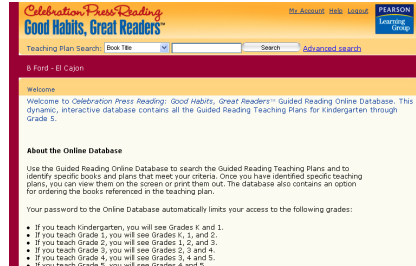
Celebration Press Reading
Good Habits, Great Readers™

My Account | Help | Logout

PEARSON
Learning Group

Teaching Plan Search: Book Title | Search | Advanced search

B Ford - El Cajon

Welcome

Welcome to Celebration Press Reading: Good Habits, Great Readers™ Guided Reading Online Database. This dynamic, interactive database contains all the Guided Reading Teaching Plans for Kindergarten through Grade 5.

About the Online Database

Use the Guided Reading Online Database to search the Guided Reading Teaching Plans and to identify specific books and plans that meet your criteria. Once you have identified specific teaching plans, you can view them on the screen or print them out. The database also contains an option for ordering the books referenced in the teaching plan.

Your password to the Online Database automatically limits your access to the following grades:

• If you teach Kindergarten, you will see Grades K and 1.
• If you teach Grade 1, you will see Grades K, 1, and 2.
• If you teach Grade 2, you will see Grades 1, 2, and 3.
• If you teach Grade 3, you will see Grades 2, 3, and 4.
• If you teach Grade 4, you will see Grades 3, 4, and 5.
• If you teach Grade 5, you will see Grades 4 and 5.